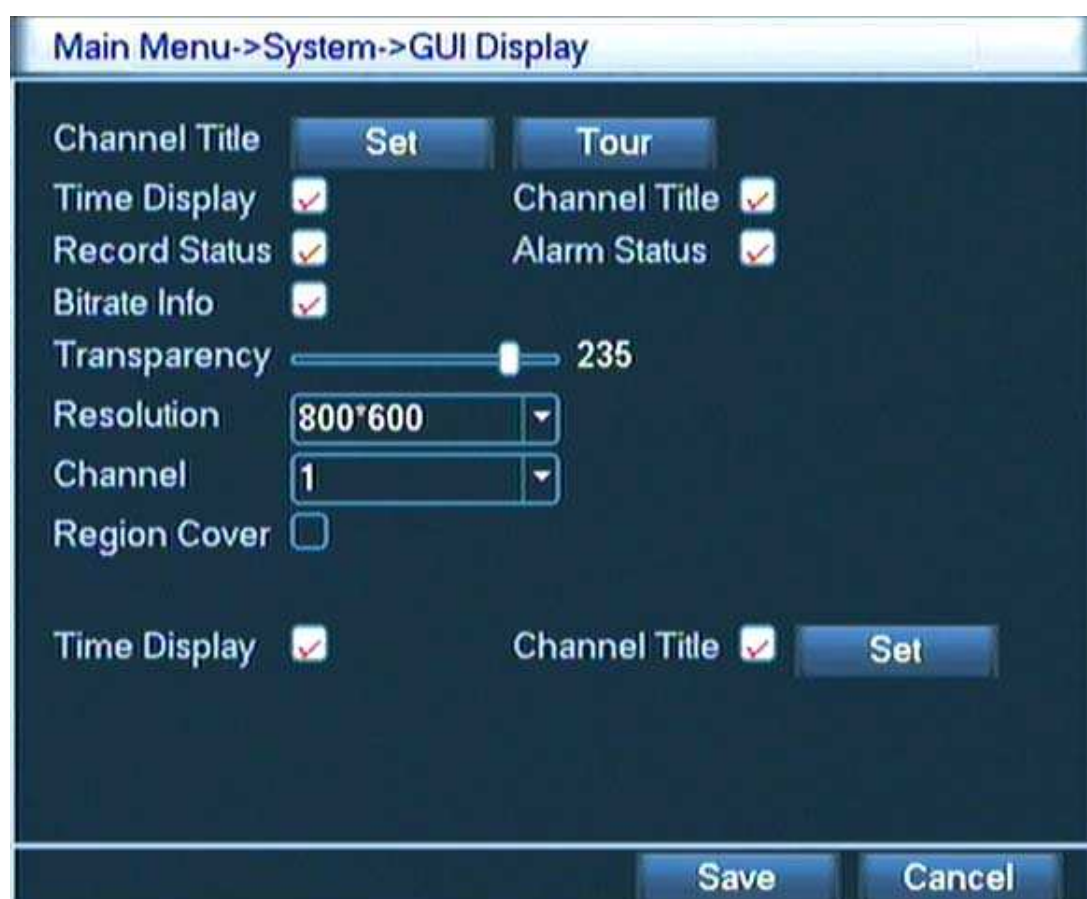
Main Menu->System->GUI Display

Channel Title Set Tour

Time Display Channel Title

Record Status Alarm Status

Bitrate Info

Transparency 235

Resolution 800*600

Channel 1

Region Cover

Time Display Channel Title Set

Save Cancel